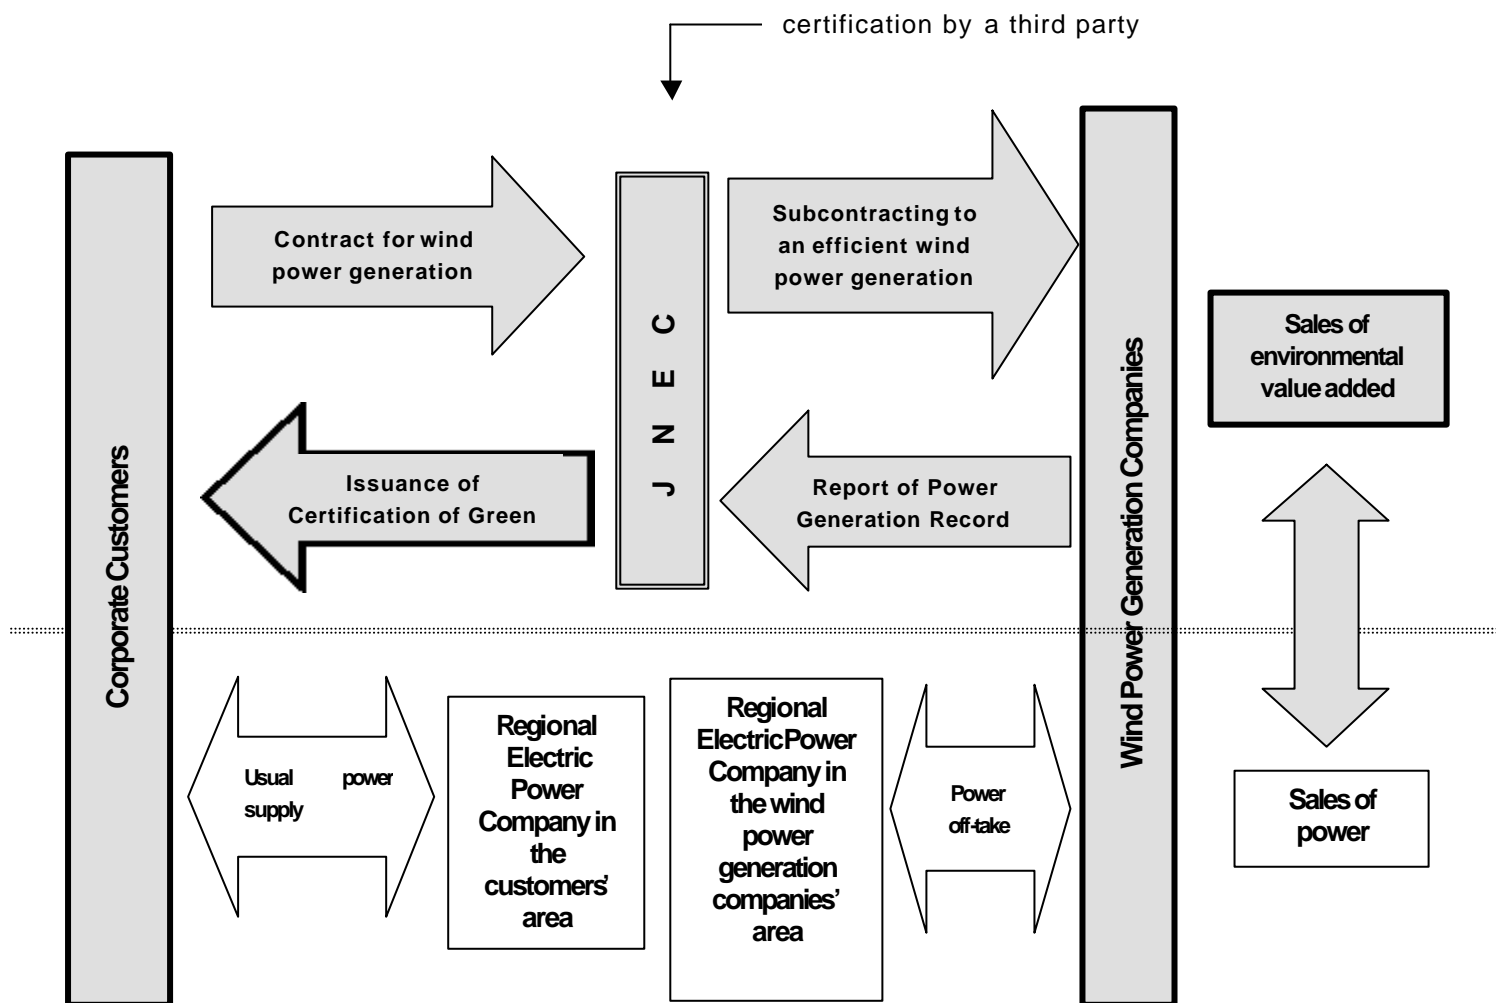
certification by a third party

Corporate Customers

Contract for wind power generation

J N E C

Subcontracting to an efficient wind power generation

Wind Power Generation Companies

Sales of environmental value added

Issuance of Certification of Green

Report of Power Generation Record

Usual power supply

Regional Electric Power Company in the customers' area

Regional Electric Power Company in the wind power generation companies' area

Power off-take

Sales of power